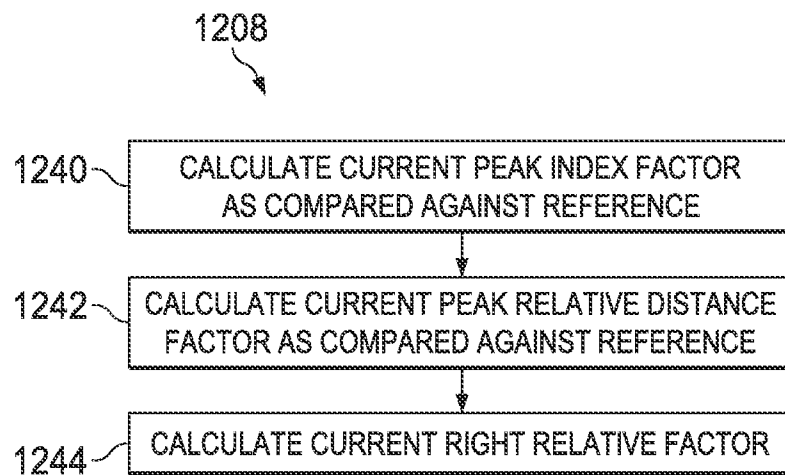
1208

1240 CALCULATE CURRENT PEAK INDEX FACTOR AS COMPARED AGAINST REFERENCE

1242 CALCULATE CURRENT PEAK RELATIVE DISTANCE FACTOR AS COMPARED AGAINST REFERENCE

1244 CALCULATE CURRENT RIGHT RELATIVE FACTOR